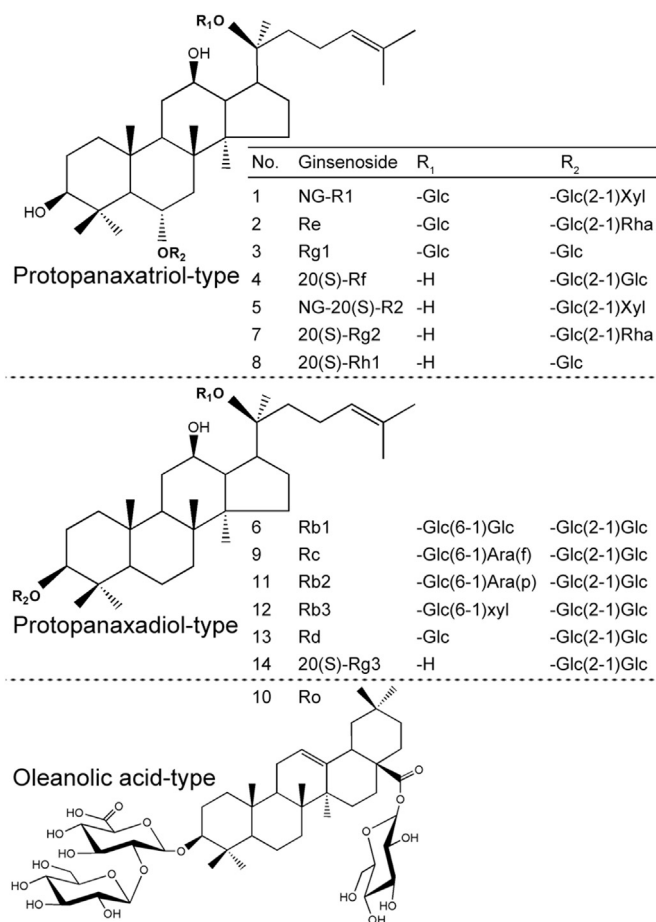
$R_1O$

OH

HO

$OR_2$

Protopanaxatriol-type

| No. | Ginsenoside | $R_1$ | $R_2$ |
|---|---|---|---|
| 1 | NG-R1 | -Glc | -Glc(2-1)Xyl |
| 2 | Re | -Glc | -Glc(2-1)Rha |
| 3 | Rg1 | -Glc | -Glc |
| 4 | 20(S)-Rf | -H | -Glc(2-1)Glc |
| 5 | NG-20(S)-R2 | -H | -Glc(2-1)Xyl |
| 7 | 20(S)-Rg2 | -H | -Glc(2-1)Rha |
| 8 | 20(S)-Rh1 | -H | -Glc |

$R_1O$

OH

$R_2O$

Protopanaxadiol-type

| No. | Ginsenoside | $R_1$ | $R_2$ |
|---|---|---|---|
| 6 | Rb1 | -Glc(6-1)Glc | -Glc(2-1)Glc |
| 9 | Rc | -Glc(6-1)Ara(f) | -Glc(2-1)Glc |
| 11 | Rb2 | -Glc(6-1)Ara(p) | -Glc(2-1)Glc |
| 12 | Rb3 | -Glc(6-1)xyl | -Glc(2-1)Glc |
| 13 | Rd | -Glc | -Glc(2-1)Glc |
| 14 | 20(S)-Rg3 | -H | -Glc(2-1)Glc |

10 Ro

Oleanolic acid-type

HO O HO HO HO HO HO OH O O O O O OH HO OH OH